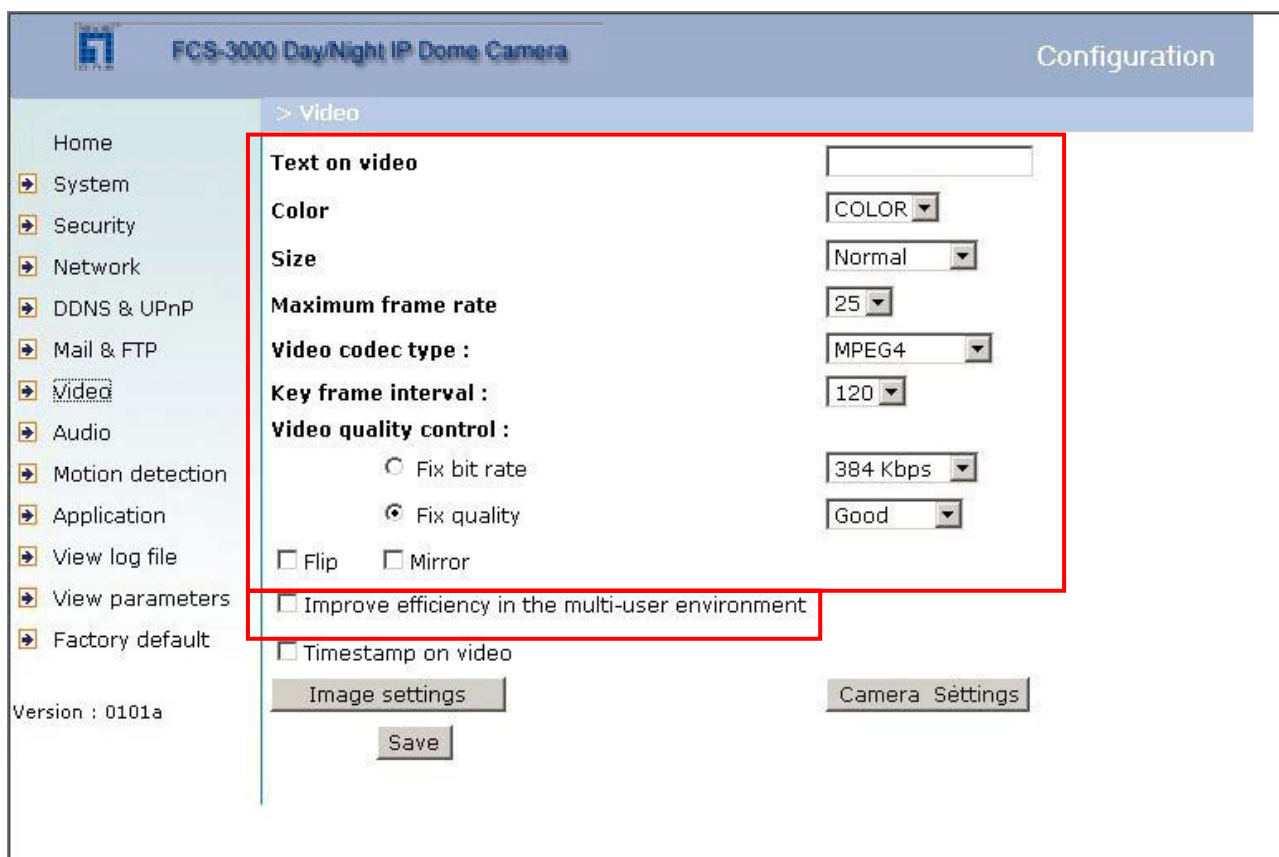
FCS-3000 Day/Night IP Dome Camera

Configuration

> Video

Home
System
Security
Network
DDNS & UPnP
Mail & FTP
Video
Audio
Motion detection
Application
View log file
View parameters
Factory default

Version : 0101a

Text on video

Color COLOR

Size Normal

Maximum frame rate 25

Video codec type : MPEG4

Key frame interval : 120

Video quality control :

Fix bit rate 384 Kbps

Fix quality Good

Flip Mirror

Improve efficiency in the multi-user environment

Timestamp on video

Image settings

Camera Settings

Save